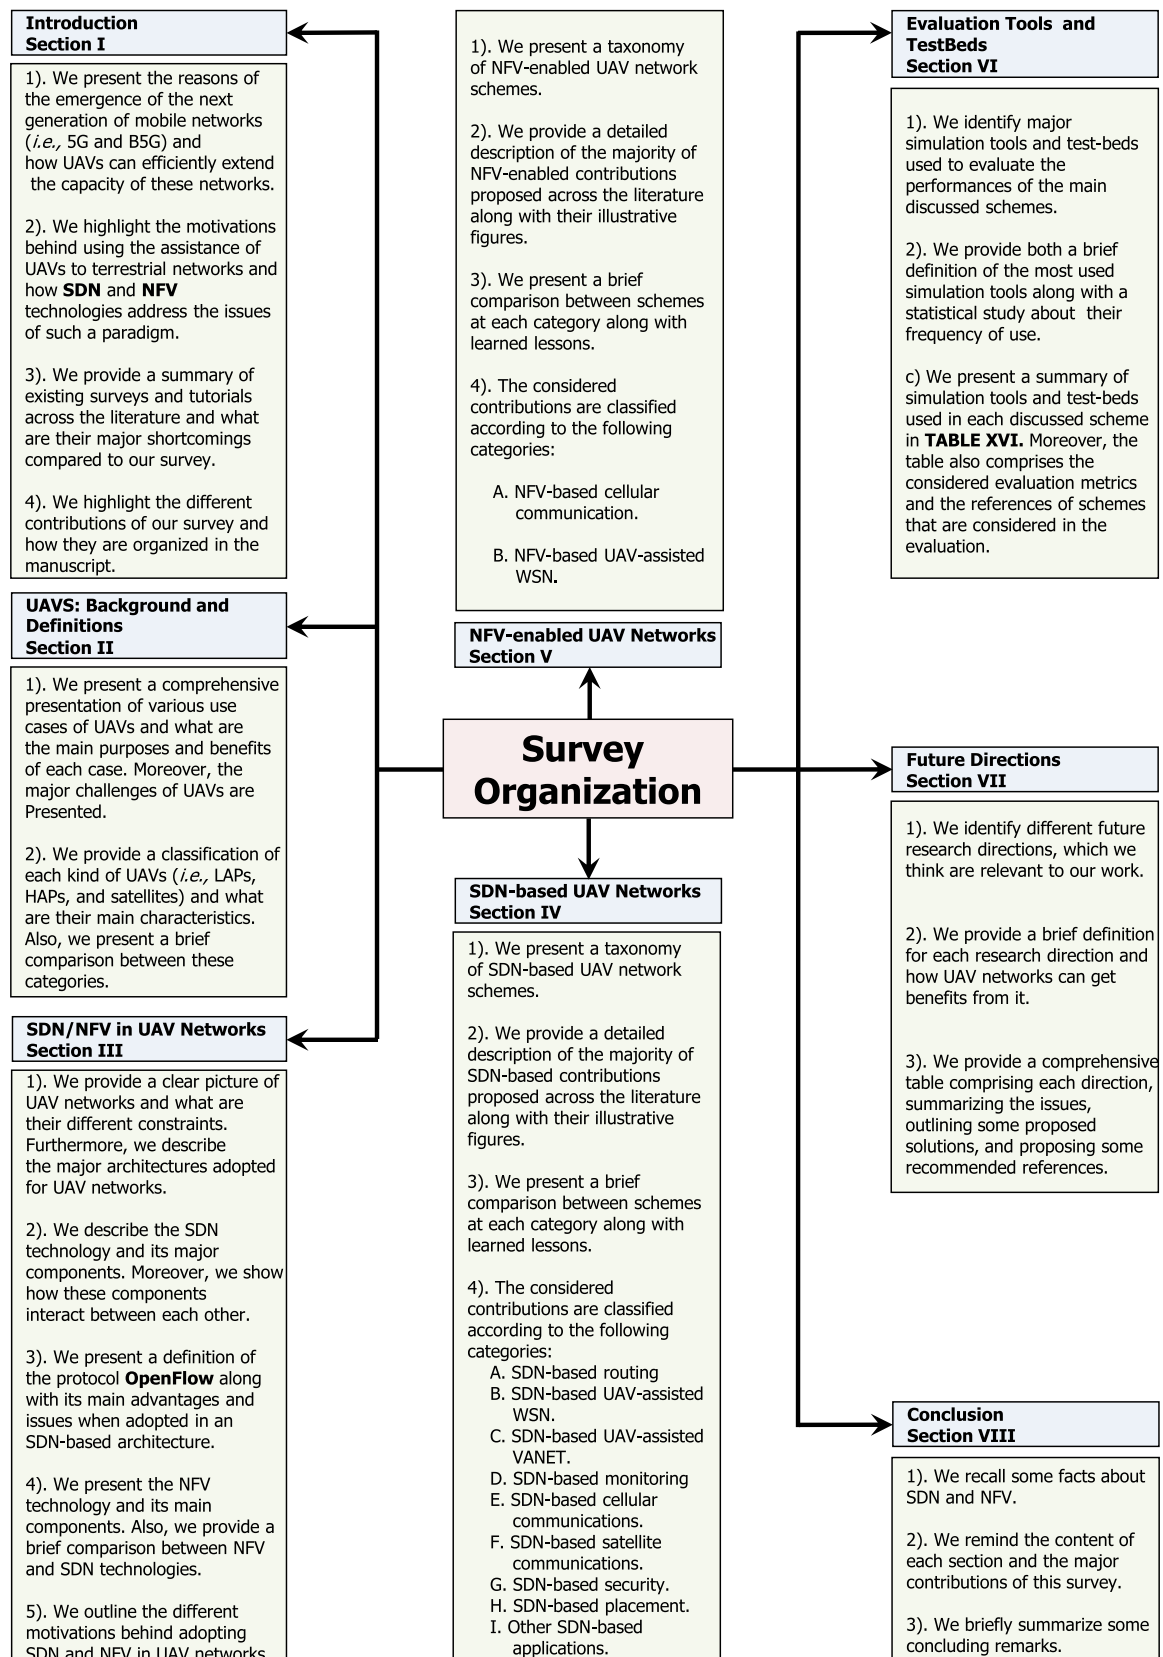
Introduction
Section I

1). We present the reasons of the emergence of the next generation of mobile networks (*i.e.,* 5G and B5G) and how UAVs can efficiently extend the capacity of these networks.

2). We highlight the motivations behind using the assistance of UAVs to terrestrial networks and how **SDN** and **NFV** technologies address the issues of such a paradigm.

3). We provide a summary of existing surveys and tutorials across the literature and what are their major shortcomings compared to our survey.

4). We highlight the different contributions of our survey and how they are organized in the manuscript.

UAVS: Background and Definitions
Section II

1). We present a comprehensive presentation of various use cases of UAVs and what are the main purposes and benefits of each case. Moreover, the major challenges of UAVs are Presented.

2). We provide a classification of each kind of UAVs (*i.e.,* LAPs, HAPs, and satellites) and what are their main characteristics. Also, we present a brief comparison between these categories.

SDN/NFV in UAV Networks
Section III

1). We provide a clear picture of UAV networks and what are their different constraints. Furthermore, we describe the major architectures adopted for UAV networks.

2). We describe the SDN technology and its major components. Moreover, we show how these components interact between each other.

3). We present a definition of the protocol **OpenFlow** along with its main advantages and issues when adopted in an SDN-based architecture.

4). We present the NFV technology and its main components. Also, we provide a brief comparison between NFV and SDN technologies.

5). We outline the different motivations behind adopting SDN and NFV in UAV networks.

1). We present a taxonomy of NFV-enabled UAV network schemes.

2). We provide a detailed description of the majority of NFV-enabled contributions proposed across the literature along with their illustrative figures.

3). We present a brief comparison between schemes at each category along with learned lessons.

4). The considered contributions are classified according to the following categories:

A. NFV-based cellular communication.

B. NFV-based UAV-assisted WSN.

NFV-enabled UAV Networks
Section V

Survey Organization

SDN-based UAV Networks
Section IV

1). We present a taxonomy of SDN-based UAV network schemes.

2). We provide a detailed description of the majority of SDN-based contributions proposed across the literature along with their illustrative figures.

3). We present a brief comparison between schemes at each category along with learned lessons.

4). The considered contributions are classified according to the following categories:
A. SDN-based routing
B. SDN-based UAV-assisted WSN.
C. SDN-based UAV-assisted VANET.
D. SDN-based monitoring
E. SDN-based cellular communications.
F. SDN-based satellite communications.
G. SDN-based security.
H. SDN-based placement.
I. Other SDN-based applications.

Evaluation Tools and TestBeds
Section VI

1). We identify major simulation tools and test-beds used to evaluate the performances of the main discussed schemes.

2). We provide both a brief definition of the most used simulation tools along with a statistical study about their frequency of use.

c) We present a summary of simulation tools and test-beds used in each discussed scheme in **TABLE XVI.** Moreover, the table also comprises the considered evaluation metrics and the references of schemes that are considered in the evaluation.

Future Directions
Section VII

1). We identify different future research directions, which we think are relevant to our work.

2). We provide a brief definition for each research direction and how UAV networks can get benefits from it.

3). We provide a comprehensive table comprising each direction, summarizing the issues, outlining some proposed solutions, and proposing some recommended references.

Conclusion
Section VIII

1). We recall some facts about SDN and NFV.

2). We remind the content of each section and the major contributions of this survey.

3). We briefly summarize some concluding remarks.